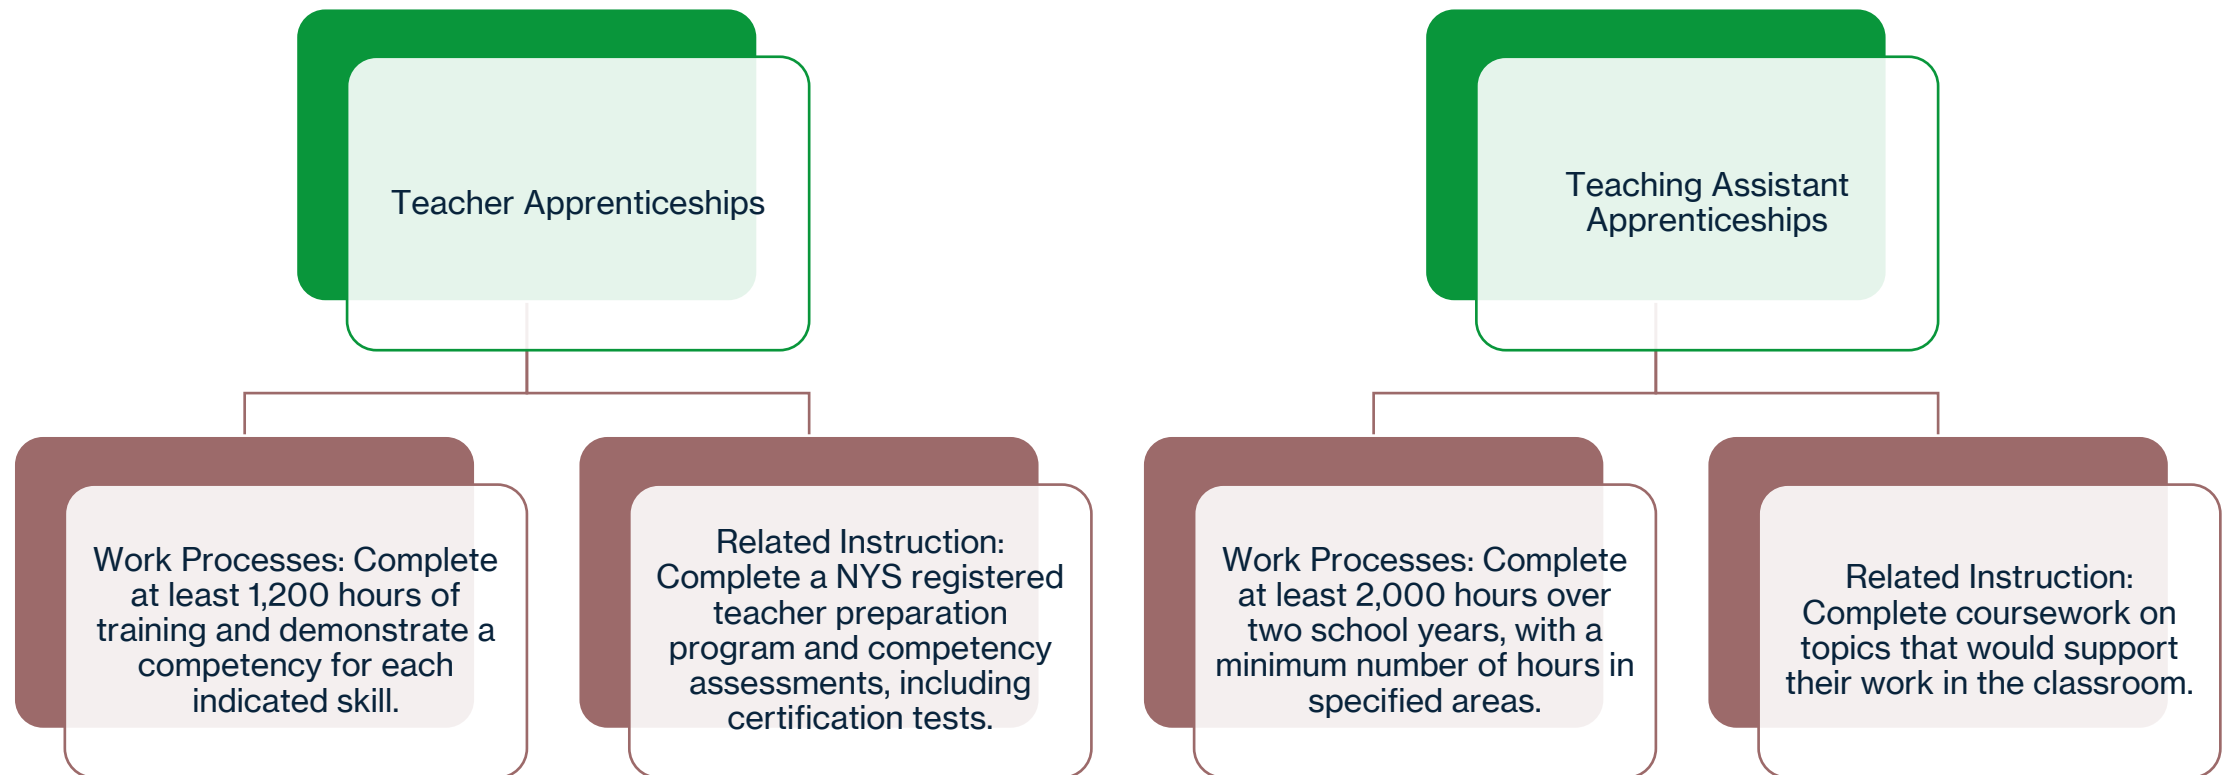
Teacher Apprenticeships

Work Processes: Complete at least 1,200 hours of training and demonstrate a competency for each indicated skill.

Related Instruction: Complete a NYS registered teacher preparation program and competency assessments, including certification tests.

Teaching Assistant Apprenticeships

Work Processes: Complete at least 2,000 hours over two school years, with a minimum number of hours in specified areas.

Related Instruction: Complete coursework on topics that would support their work in the classroom.